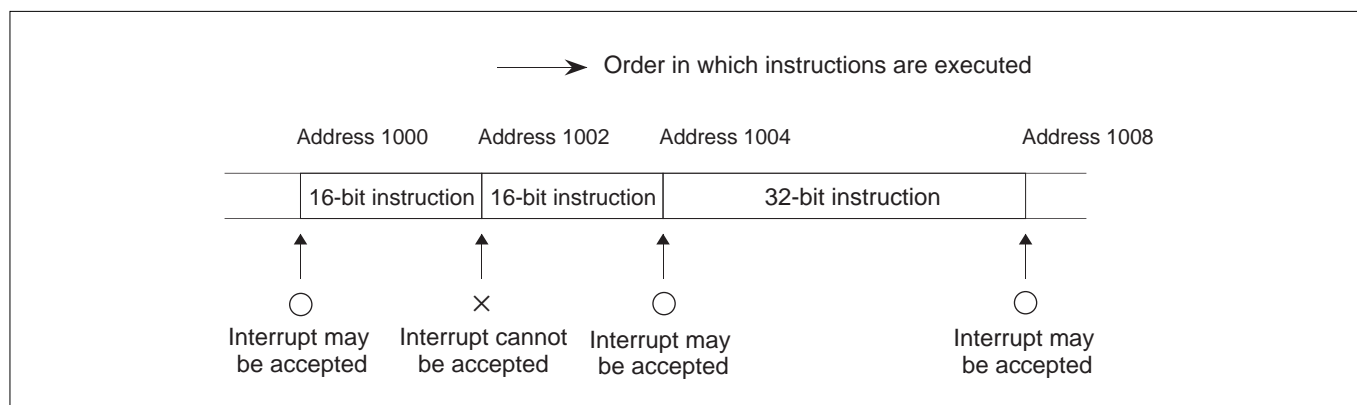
Order in which instructions are executed

Address 1000 Address 1002 Address 1004 Address 1008

16-bit instruction | 16-bit instruction | 32-bit instruction

○ Interrupt may be accepted

× Interrupt cannot be accepted

○ Interrupt may be accepted

○ Interrupt may be accepted